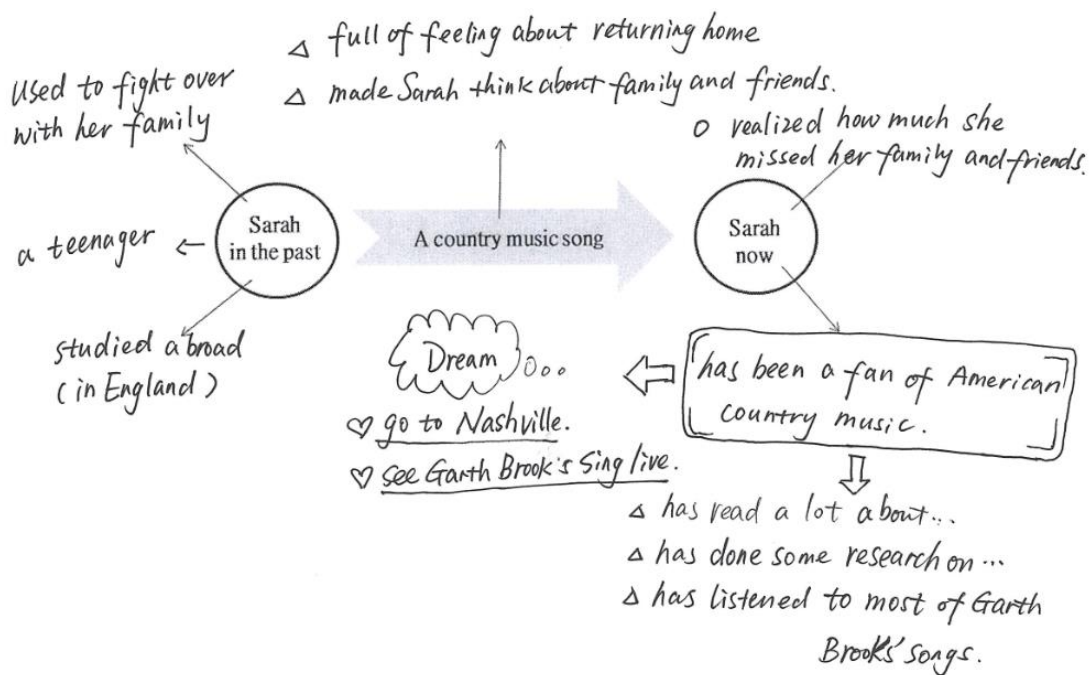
△ full of feeling about returning home
△ made Sarah think about family and friends.

Used to fight over with her family

o realized how much she missed her family and friends.

a teenager

Sarah in the past

A country music song

Sarah now

studied abroad (in England)

Dream

♡ go to Nashville.
♡ see Garth Brook's Sing live.

has been a fan of American country music.

△ has read a lot about...
△ has done some research on ...
△ has listened to most of Garth Brooks' Songs.